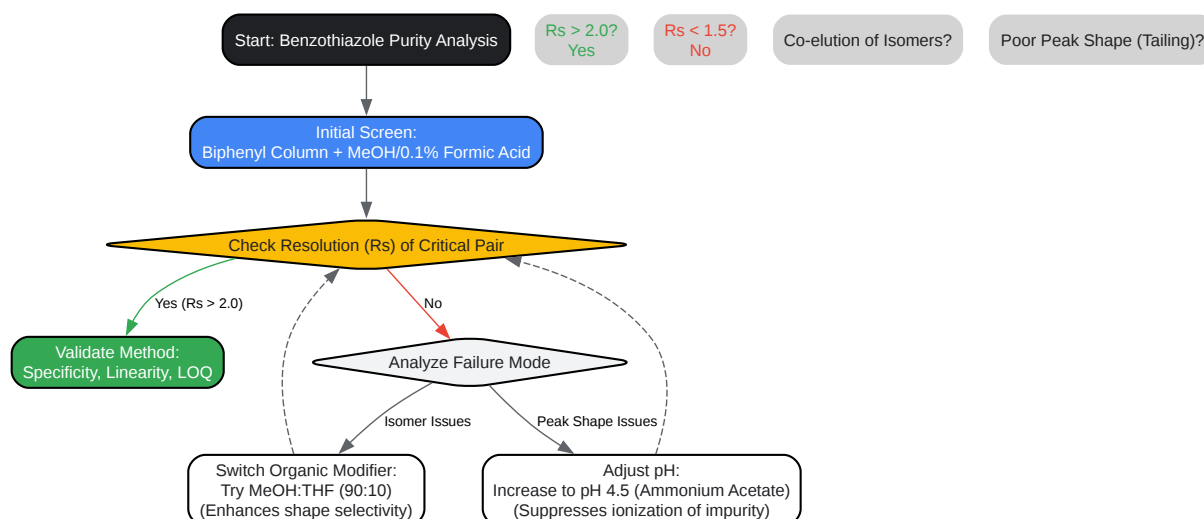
Start: Benzothiazole Purity Analysis

Rs > 2.0? Yes

Rs < 1.5? No

Co-elution of Isomers?

Poor Peak Shape (Tailing)?

Initial Screen: Biphenyl Column + MeOH/0.1% Formic Acid

Check Resolution (Rs) of Critical Pair

Yes (Rs > 2.0)

No

Validate Method: Specificity, Linearity, LOQ

Analyze Failure Mode

Isomer Issues

Peak Shape Issues

Switch Organic Modifier: Try MeOH:THF (90:10) (Enhances shape selectivity)

Adjust pH: Increase to pH 4.5 (Ammonium Acetate) (Suppresses ionization of impurity)